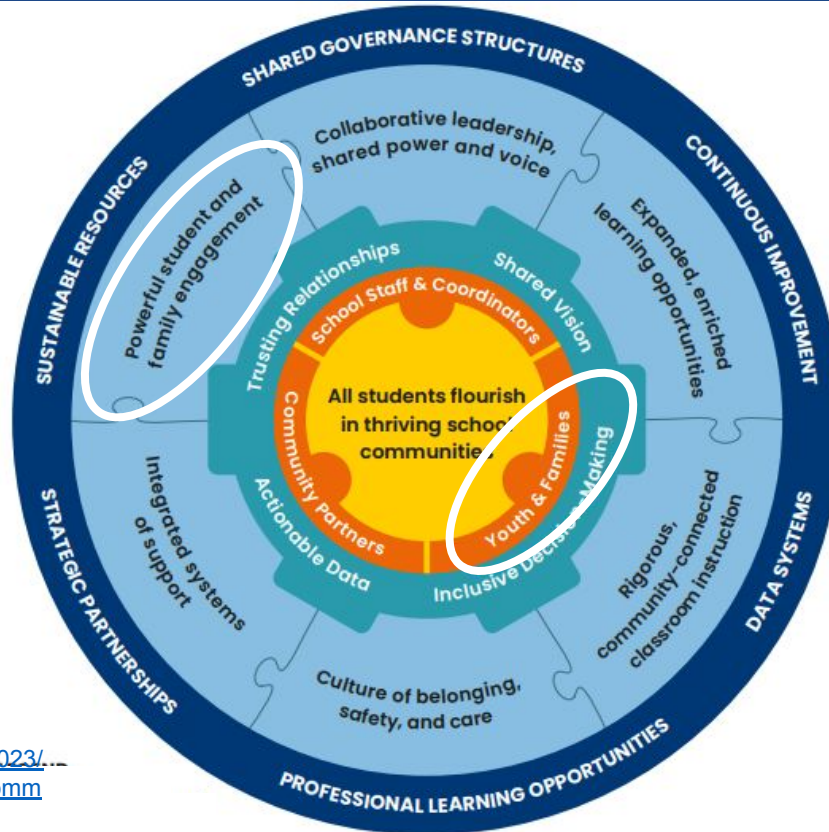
SHARED GOVERNANCE STRUCTURES
CONTINUOUS IMPROVEMENT
DATA SYSTEMS
PROFESSIONAL LEARNING OPPORTUNITIES
STRATEGIC PARTNERSHIPS
SUSTAINABLE RESOURCES

Collaborative leadership, shared power and voice

Expanded, enriched learning opportunities

Rigorous, community-connected classroom instruction

Culture of belonging, safety, and care

Integrated systems of support

Powerful student and family engagement

Trusting Relationships
Shared Vision
Inclusive Decision-Making
Actionable Data

School Staff & Coordinators
Youth & Families
Community Partners

All students flourish in thriving school communities

023/
omm